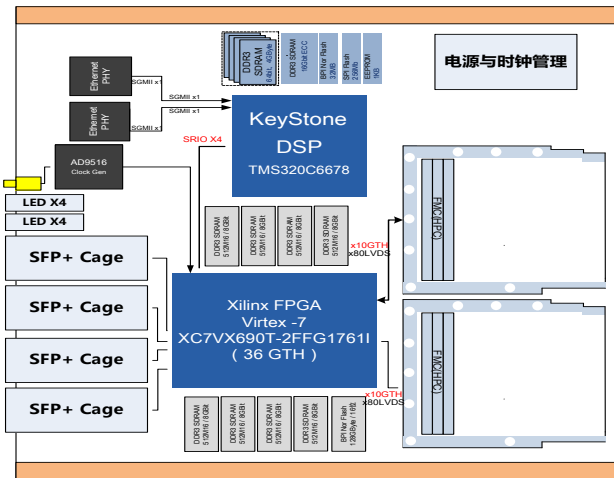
DDR3 SDRAM 64bit 4GByte

DDR3 SDRAM 16bit ECC

BPI Nor Flash 32MB

SPI Flash 256Mb

EEPROM 1KB

电源与时钟管理

Ethernet PHY

SGMII x1

SGMII x1

Ethernet PHY

SGMII x1

SGMII x1

KeyStone DSP

TMS320C6678

SRIO X4

AD9516 Clock Gen

LED X4

LED X4

SFP+ Cage

SFP+ Cage

SFP+ Cage

SFP+ Cage

DDR3 SDRAM 512M16 / 8GBit

DDR3 SDRAM 512M16 / 8GBit

DDR3 SDRAM 512M16 / 8GBit

DDR3 SDRAM 512M16 / 8GBit

x10GTH

x80LVDS

FMC(HPC)

Xilinx FPGA

Virtex -7

XC7VX690T-2FFG1761I

( 36 GTH )

x10GTH

x80LVDS

FMC(HPC)

DDR3 SDRAM 512M16 / 8GBit

DDR3 SDRAM 512M16 / 8GBit

DDR3 SDRAM 512M16 / 8GBit

DDR3 SDRAM 512M16 / 8GBit

BPI Nor Flash 128GByte